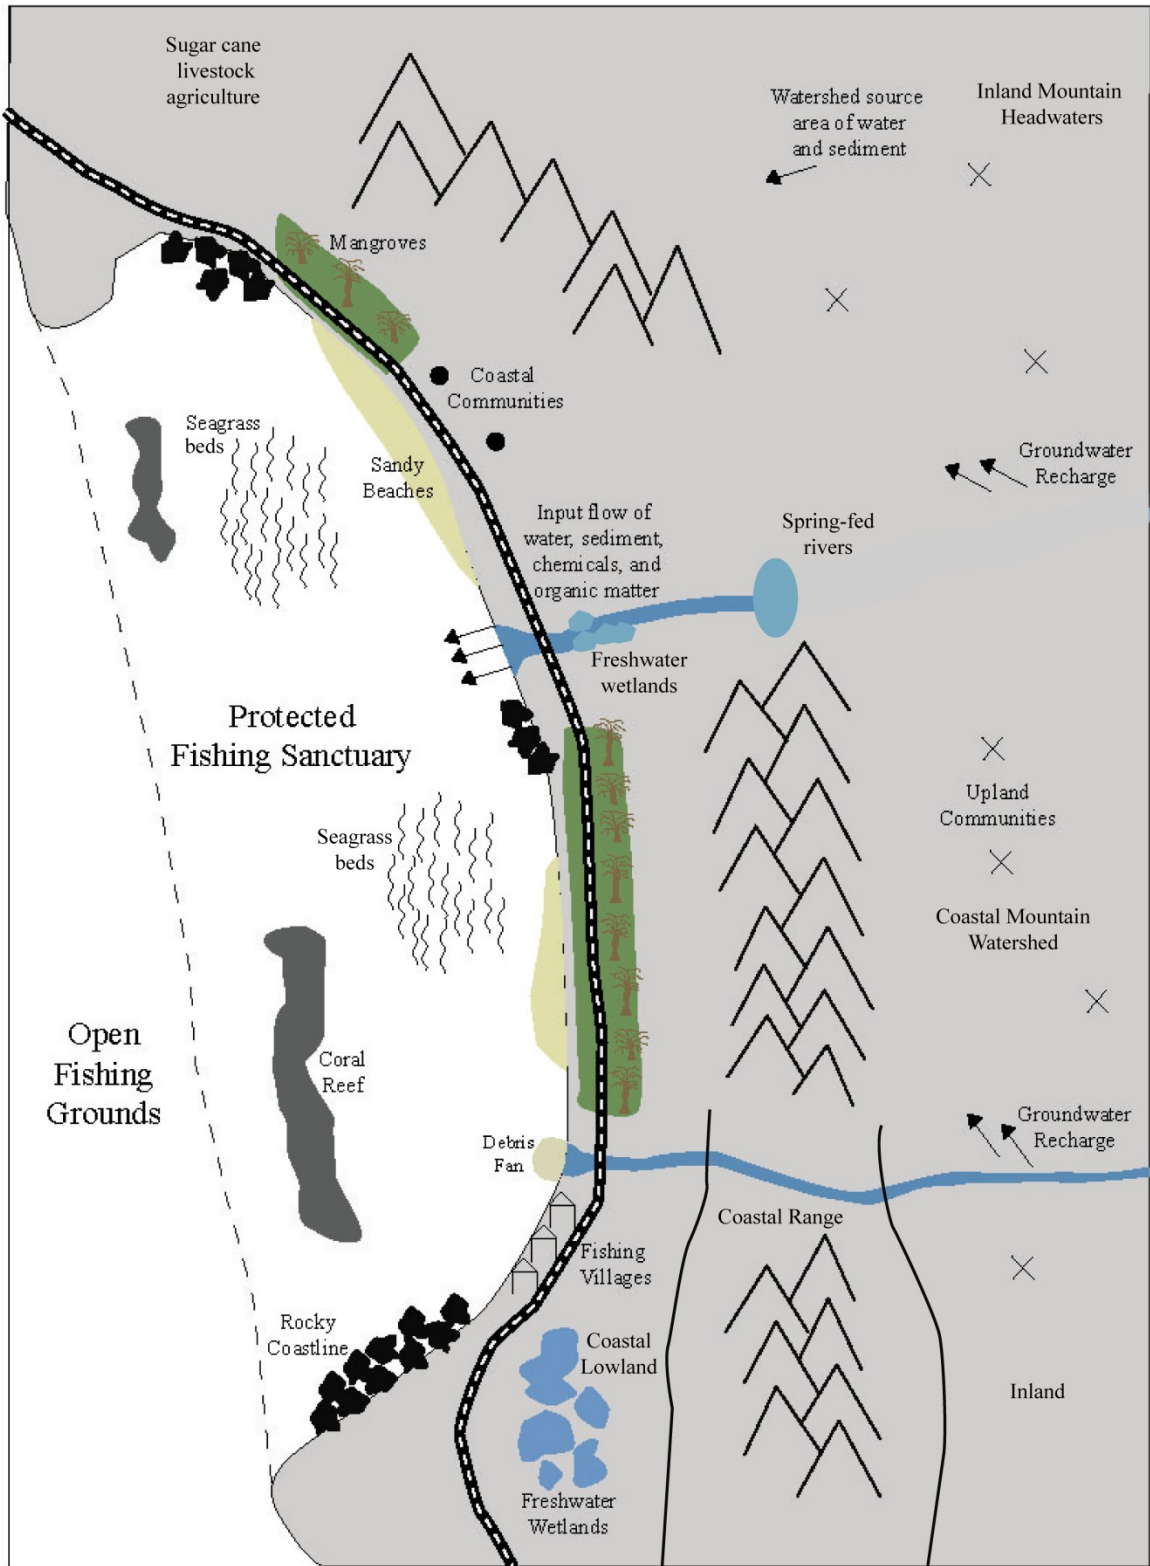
Sugar cane livestock agriculture

Watershed source area of water and sediment

Inland Mountain Headwaters

Mangroves

Coastal Communities

Seagrass beds

Sandy Beaches

Groundwater Recharge

Input flow of water, sediment, chemicals, and organic matter

Spring-fed rivers

Freshwater wetlands

Protected Fishing Sanctuary

Upland Communities

Seagrass beds

Coastal Mountain Watershed

Open Fishing Grounds

Coral Reef

Groundwater Recharge

Debris Fan

Coastal Range

Fishing Villages

Rocky Coastline

Coastal Lowland

Inland

Freshwater Wetlands